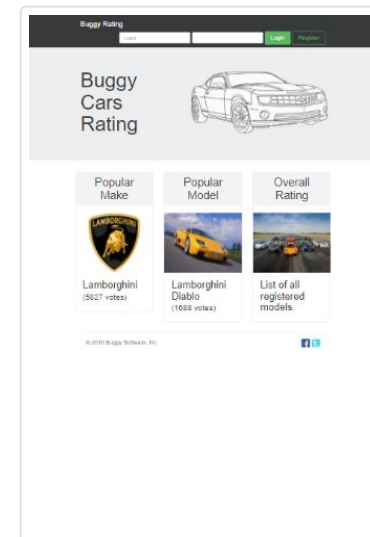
Buggy Rating

Login

Login

Register

Buggy Cars Rating

Popular Make

LAMBORGHINI

Lamborghini
(5827 votes)

Popular Model

Lamborghini Diablo
(1688 votes)

Overall Rating

List of all registered models.

© 2016 Buggy Software, Inc.